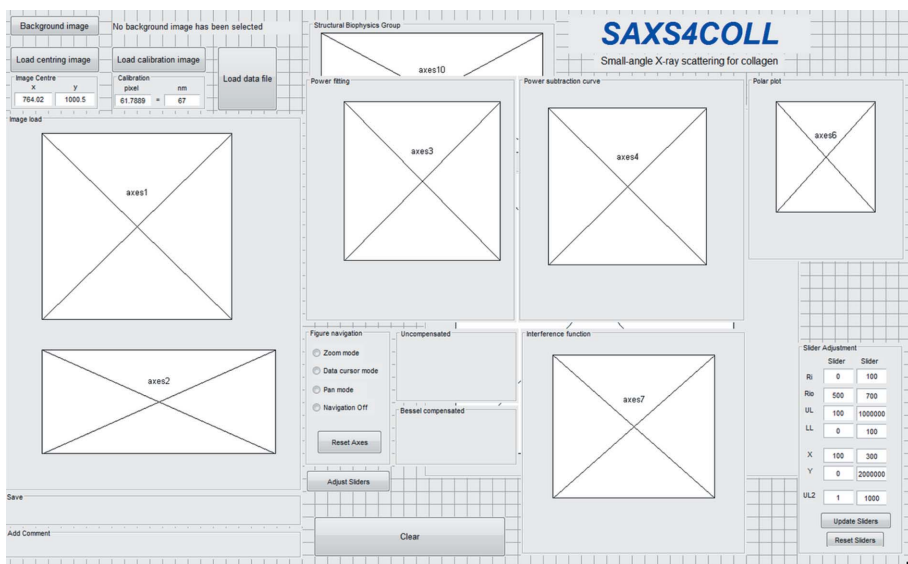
Background image

No background image has been selected

Load centring image

Load calibration image

Load data file

Image Centre

| x | y |
|---|---|
| 764.02 | 1000.5 |

Calibration

| pixel | | nm |
|---|---|---|
| 61.7889 | = | 67 |

Structural Biophysics Group

axes10

SAXS4COLL

Small-angle X-ray scattering for collagen

Image load

axes1

axes2

Power fitting

axes3

Power subtraction curve

axes4

Polar plot

axes6

Figure navigation

Zoom mode

Data cursor mode

Pan mode

Navigation Off

Reset Axes

Uncompensated

Bessel compensated

Interference function

axes7

Slider Adjustment

| | Slider | Slider |
|---|---|---|
| Ri | 0 | 100 |
| Rio | 500 | 700 |
| UL | 100 | 1000000 |
| LL | 0 | 100 |
| X | 100 | 300 |
| Y | 0 | 2000000 |
| UL2 | 1 | 1000 |

Update Sliders

Reset Sliders

Adjust Sliders

Save

Add Comment

Clear